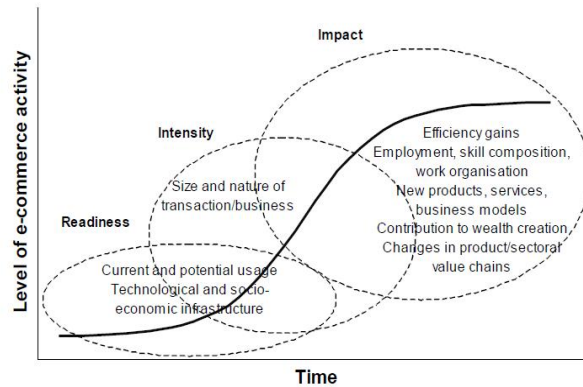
Level of e-commerce activity

Impact

Intensity

Readiness

Size and nature of transaction/business

Efficiency gains
Employment, skill composition, work organisation
New products, services, business models
Contribution to wealth creation
Changes in product/sectoral value chains

Current and potential usage
Technological and socio-economic infrastructure

Time